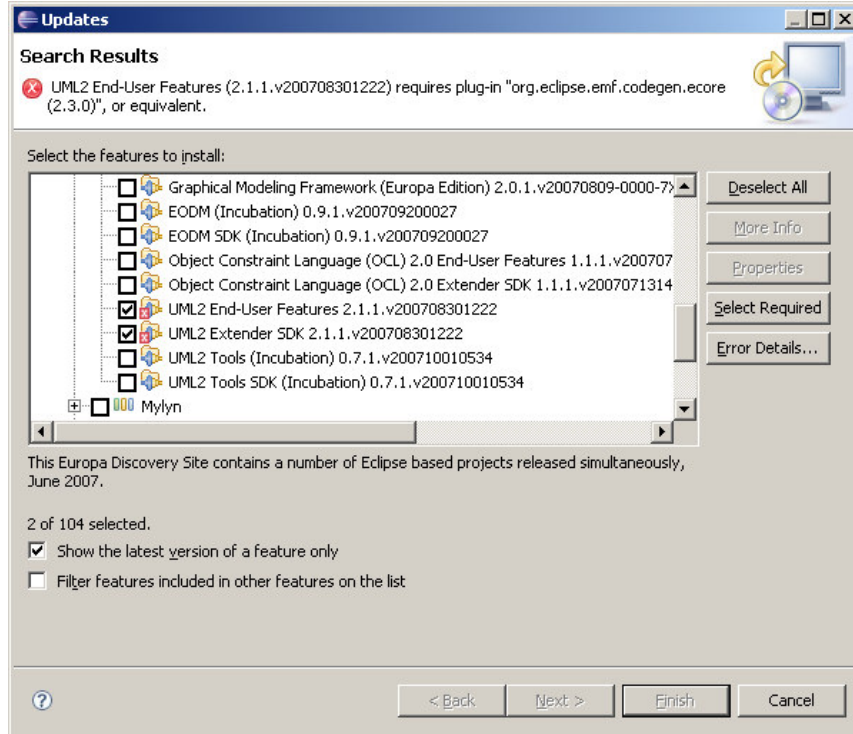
Updates

Search Results

UML2 End-User Features (2.1.1.v200708301222) requires plug-in "org.eclipse.emf.codegen.ecore (2.3.0)", or equivalent.

Select the features to install:

Graphical Modeling Framework (Europa Edition) 2.0.1.v20070809-0000-7)
EODM (Incubation) 0.9.1.v200709200027
EODM SDK (Incubation) 0.9.1.v200709200027
Object Constraint Language (OCL) 2.0 End-User Features 1.1.1.v200707
Object Constraint Language (OCL) 2.0 Extender SDK 1.1.1.v2007071314
UML2 End-User Features 2.1.1.v200708301222
UML2 Extender SDK 2.1.1.v200708301222
UML2 Tools (Incubation) 0.7.1.v200710010534
UML2 Tools SDK (Incubation) 0.7.1.v200710010534
Mylyn

Deselect All
More Info
Properties
Select Required
Error Details...

This Europa Discovery Site contains a number of Eclipse based projects released simultaneously, June 2007.

2 of 104 selected.

Show the latest version of a feature only

Filter features included in other features on the list

< Back
Next >
Finish
Cancel